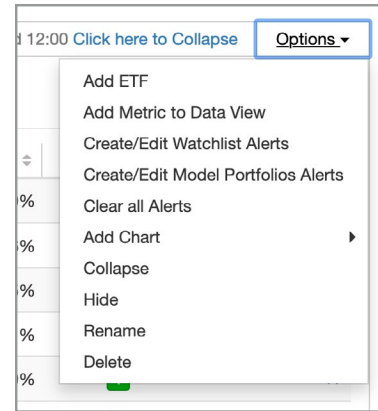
d 12:00 Click here to Collapse Options ▾

Add ETF
Add Metric to Data View
Create/Edit Watchlist Alerts
Create/Edit Model Portfolios Alerts
Clear all Alerts
Add Chart ▸
Collapse
Hide
Rename
Delete

%
%
%
%
%